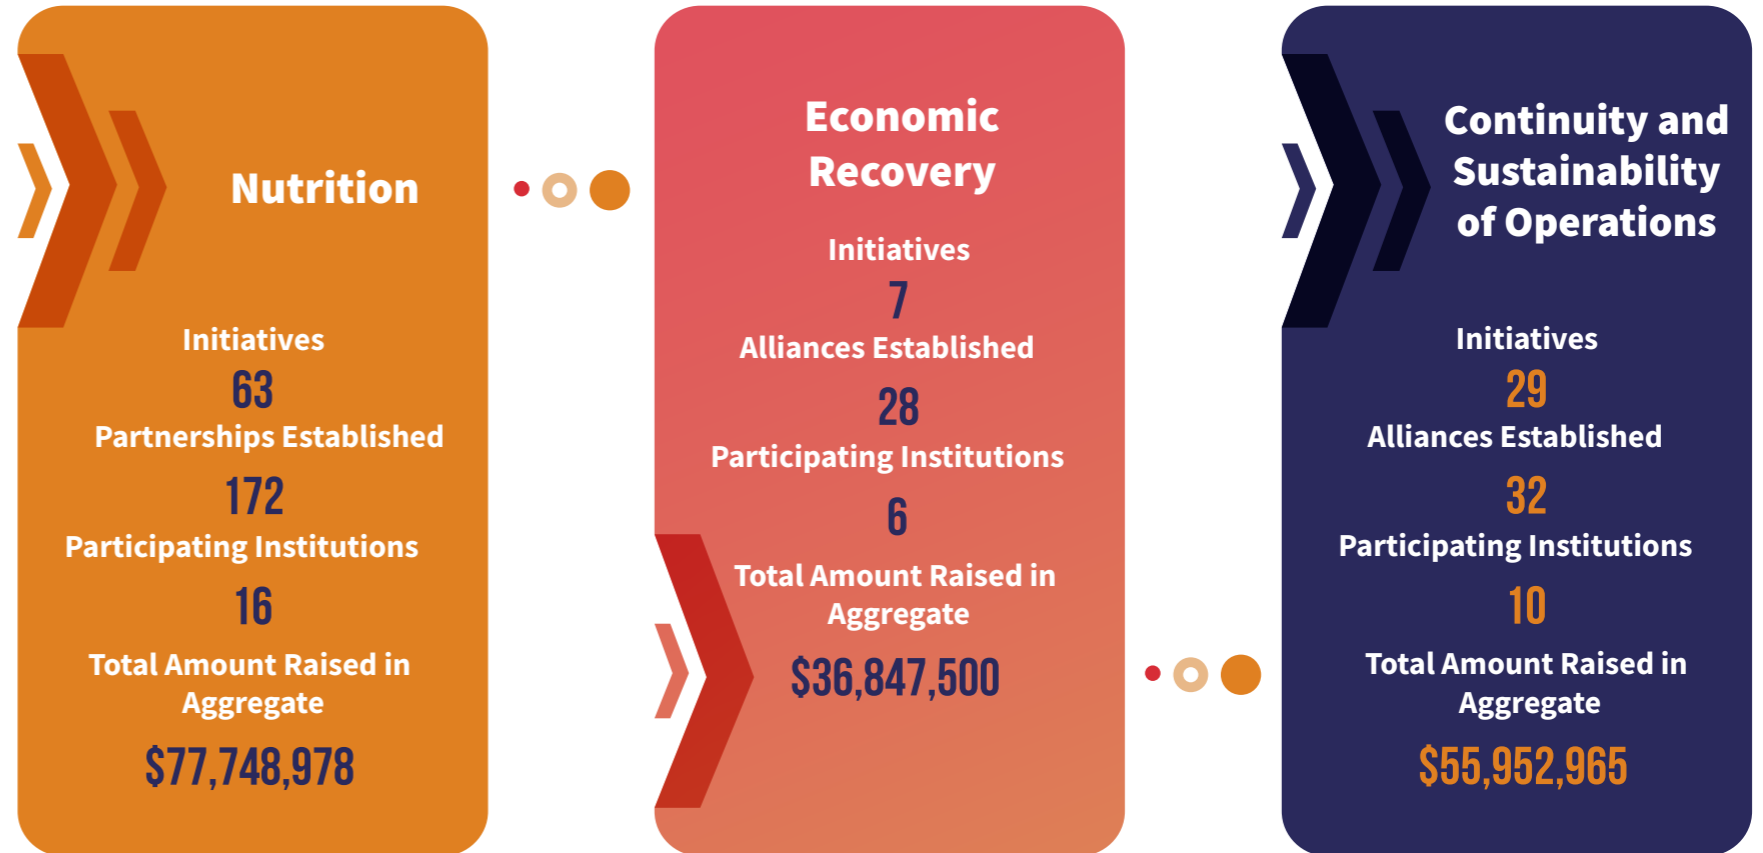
Nutrition

Initiatives
63
Partnerships Established
172
Participating Institutions
16
Total Amount Raised in Aggregate
$77,748,978

Economic Recovery

Initiatives
7
Alliances Established
28
Participating Institutions
6
Total Amount Raised in Aggregate
$36,847,500

Continuity and Sustainability of Operations

Initiatives
29
Alliances Established
32
Participating Institutions
10
Total Amount Raised in Aggregate
$55,952,965